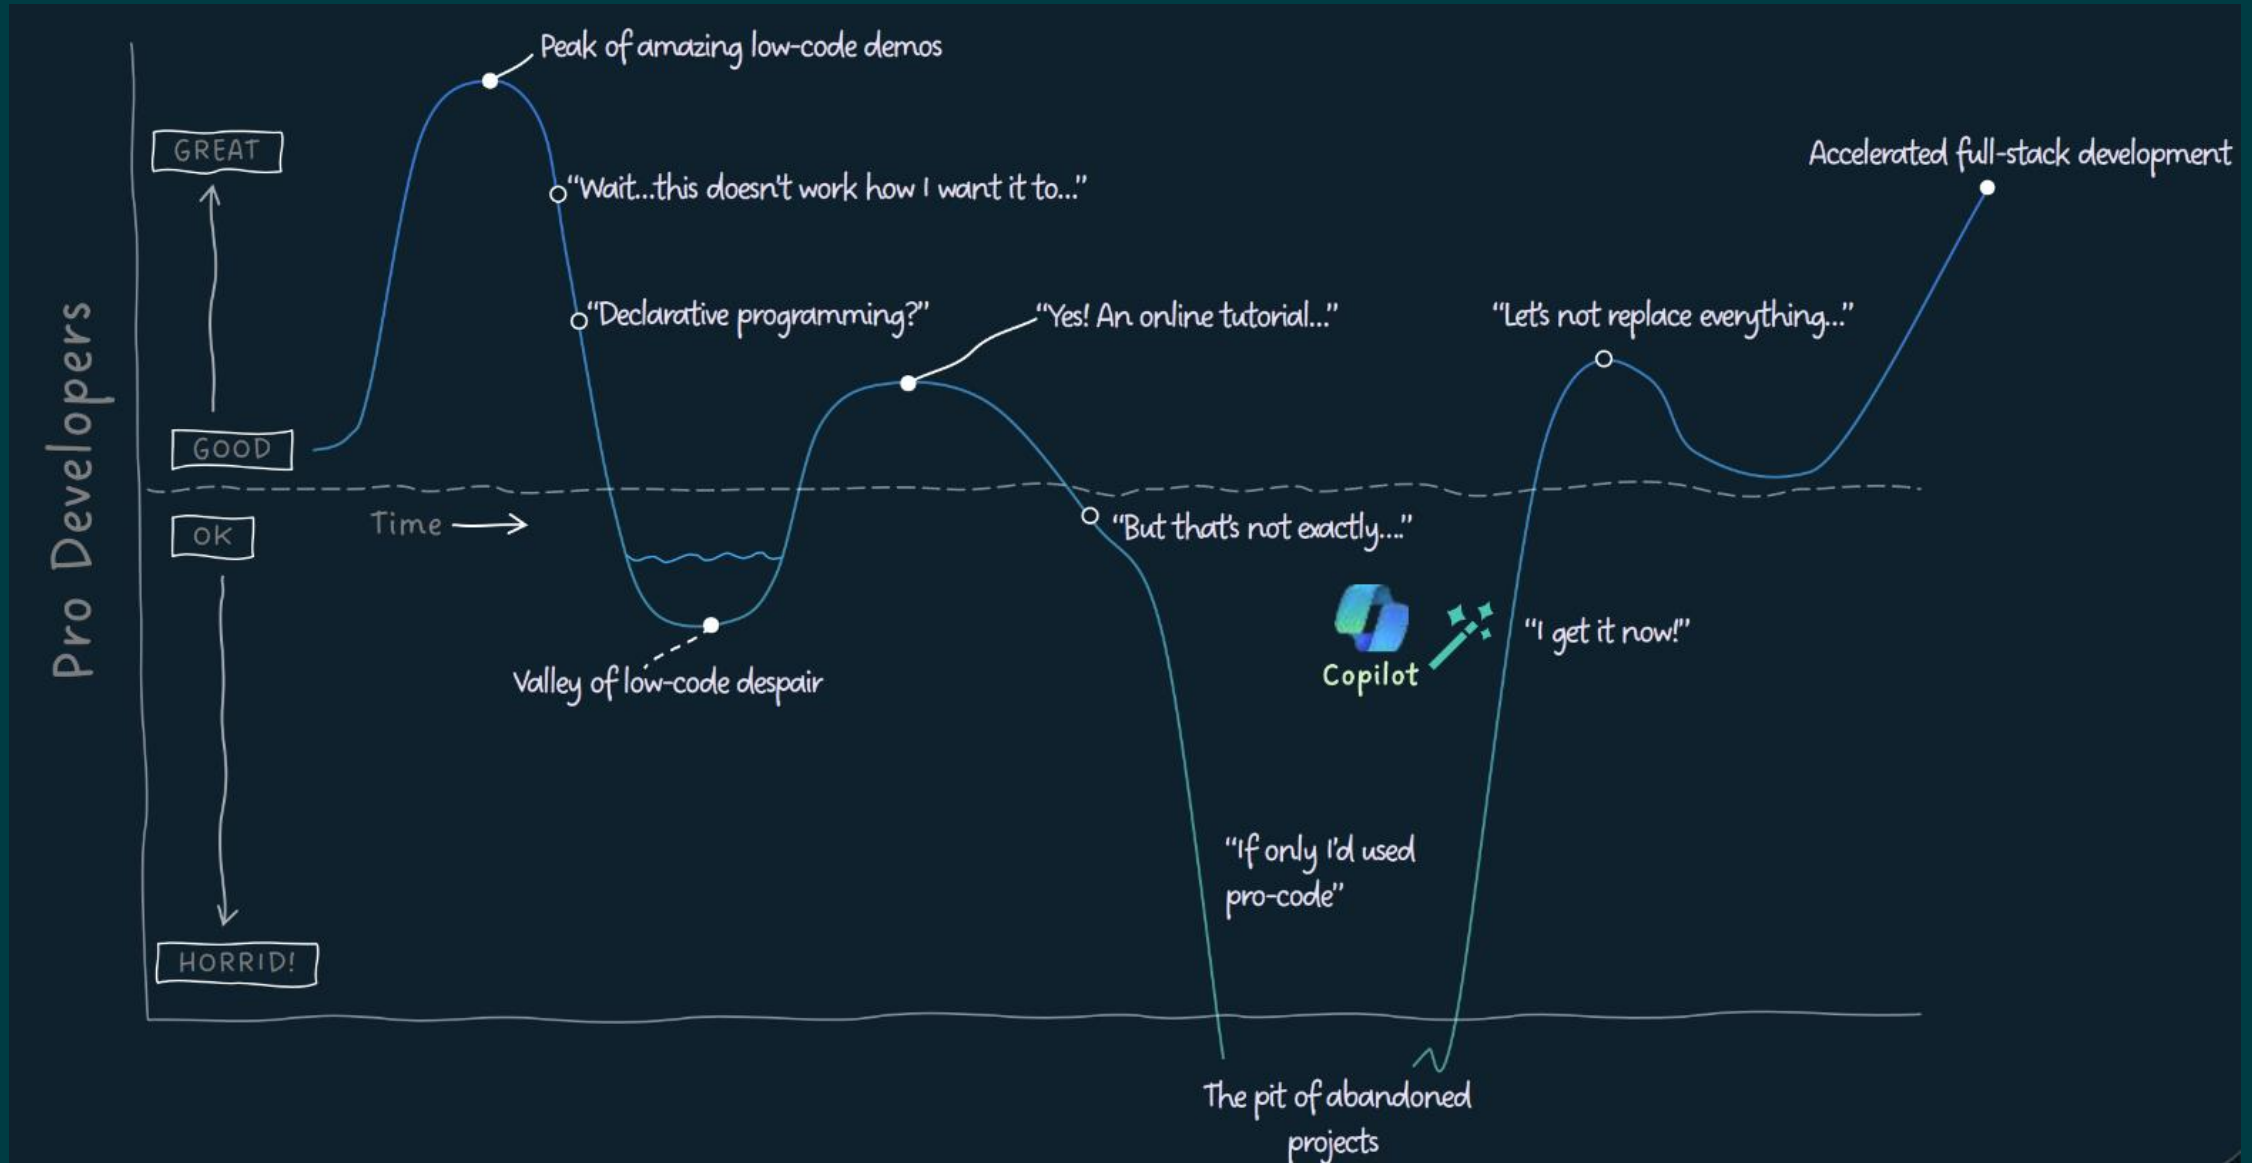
Pro Developers

GREAT

GOOD

OK

HORRID!

Time

Peak of amazing low-code demos

"Wait...this doesn't work how I want it to..."

"Declarative programming?"

Valley of low-code despair

"Yes! An online tutorial..."

"But that's not exactly..."

"If only I'd used pro-code"

The pit of abandoned projects

Copilot

"I get it now!"

"Let's not replace everything..."

Accelerated full-stack development